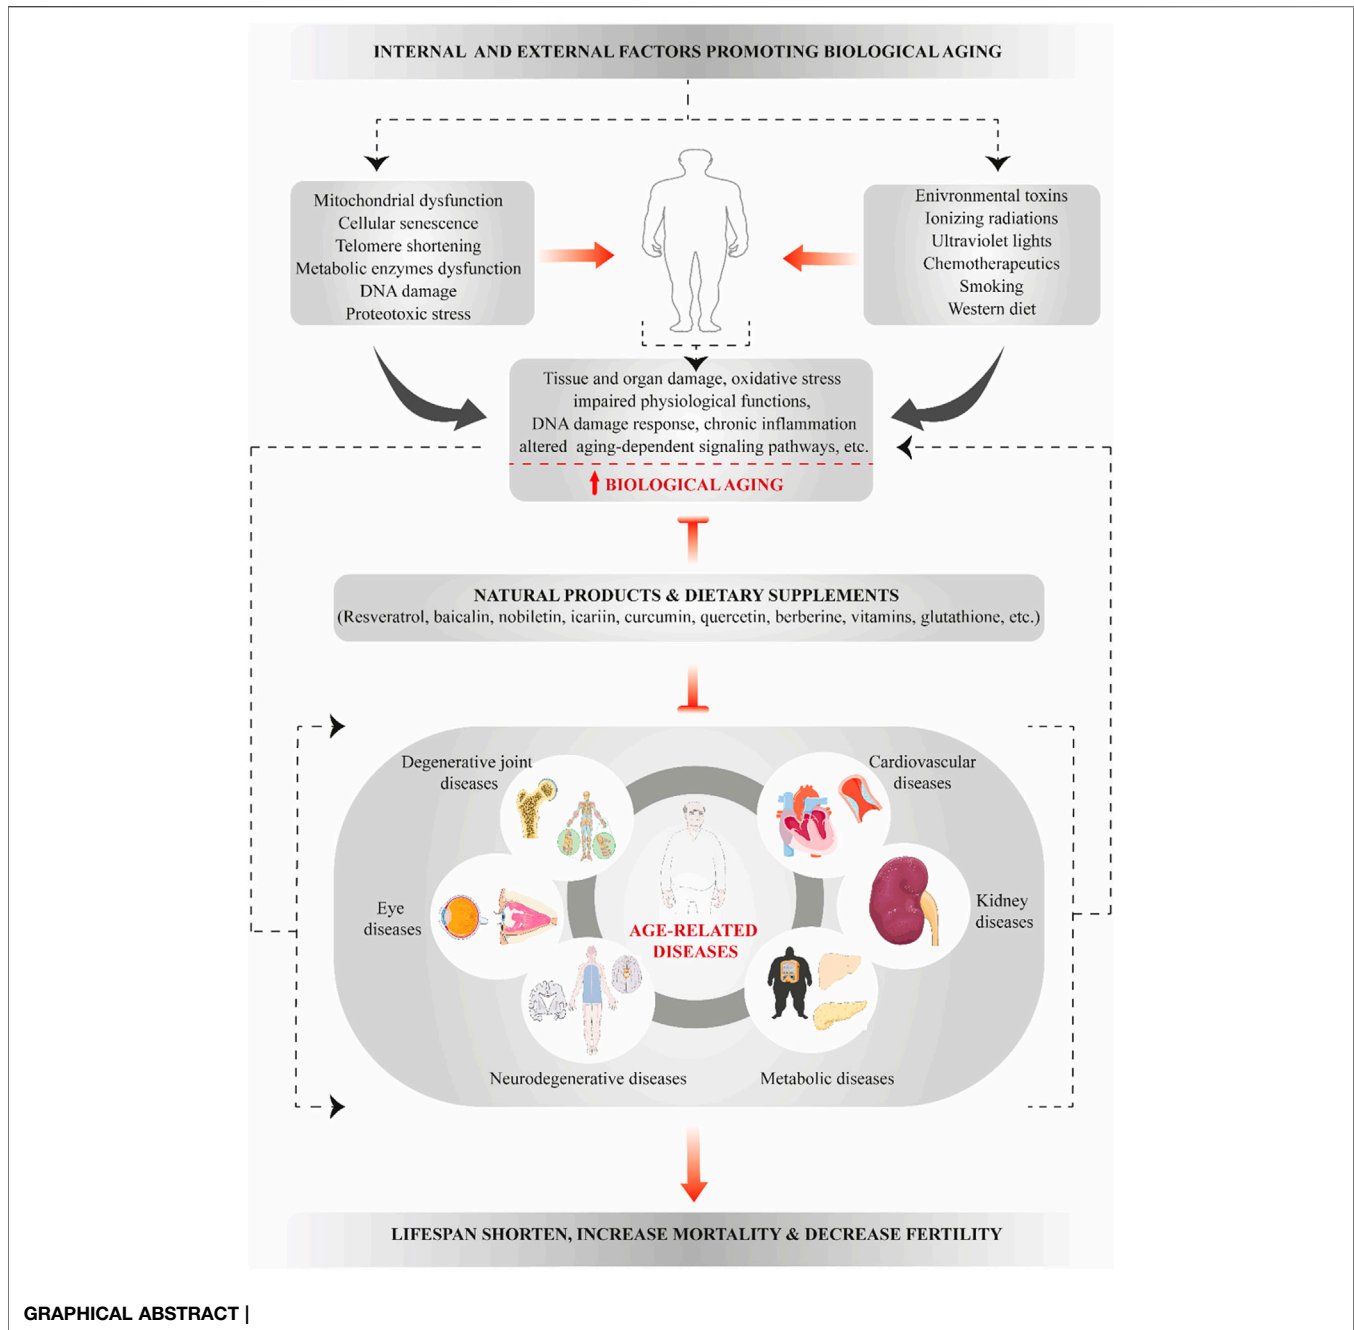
INTERNAL AND EXTERNAL FACTORS PROMOTING BIOLOGICAL AGING

Mitochondrial dysfunction
Cellular senescence
Telomere shortening
Metabolic enzymes dysfunction
DNA damage
Proteotoxic stress

Enivronmental toxins
Ionizing radiations
Ultraviolet lights
Chemotherapeutics
Smoking
Western diet

Tissue and organ damage, oxidative stress
impaired physiological functions,
DNA damage response, chronic inflammation
altered aging-dependent signaling pathways, etc.

BIOLOGICAL AGING

NATURAL PRODUCTS & DIETARY SUPPLEMENTS
(Resveratrol, baicalin, nobiletin, icariin, curcumin, quercetin, berberine, vitamins, glutathione, etc.)

Degenerative joint diseases

Cardiovascular diseases

Eye diseases

AGE-RELATED DISEASES

Kidney diseases

Neurodegenerative diseases

Metabolic diseases

LIFESPAN SHORTEN, INCREASE MORTALITY & DECREASE FERTILITY

GRAPHICAL ABSTRACT |